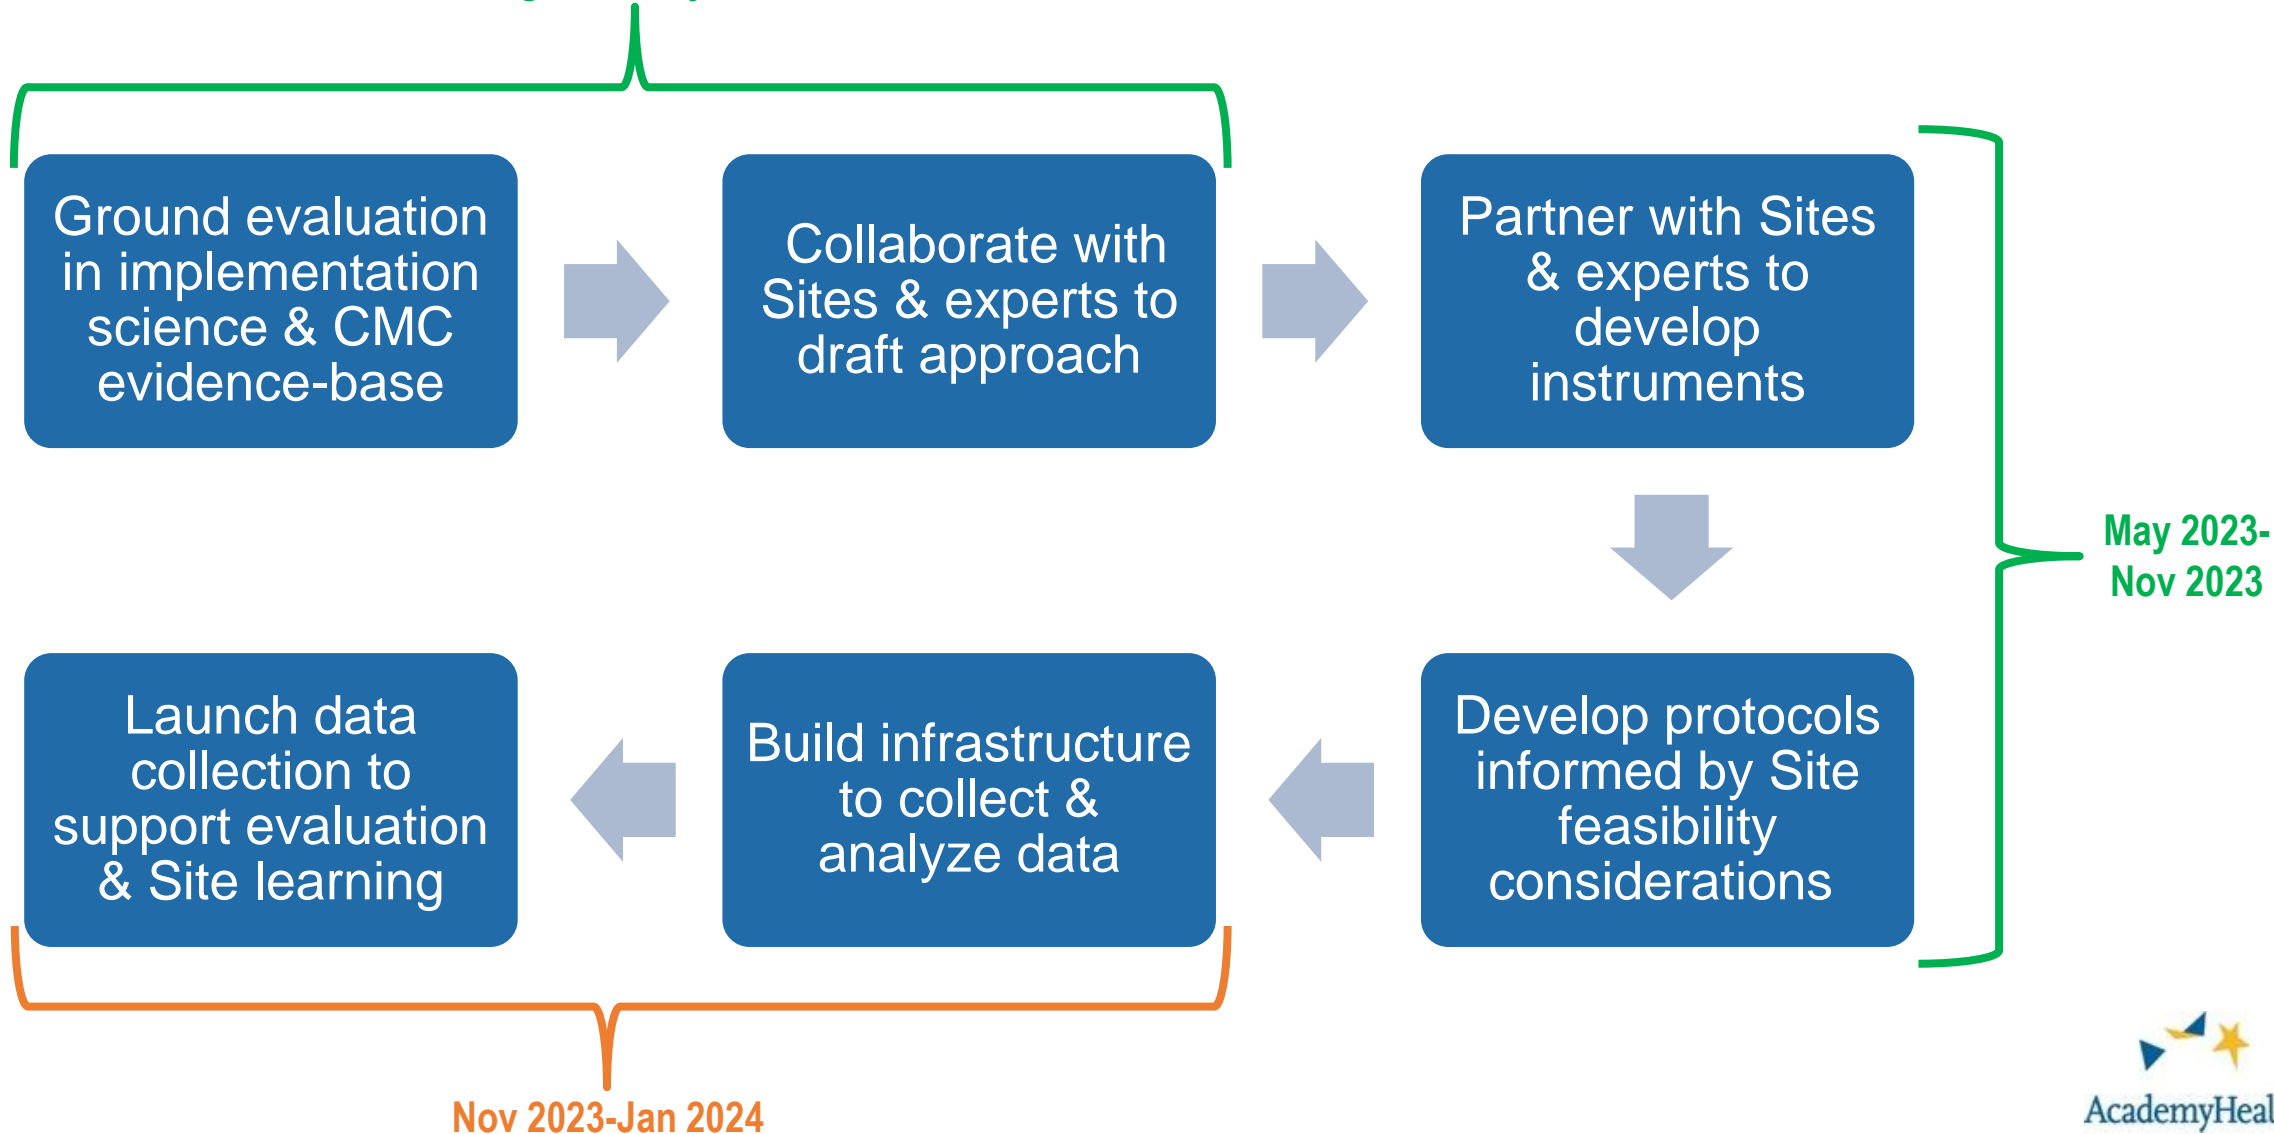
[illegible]

Ground evaluation in implementation science & CMC evidence-base

Collaborate with Sites & experts to draft approach

Partner with Sites & experts to develop instruments

May 2023-Nov 2023

Develop protocols informed by Site feasibility considerations

Build infrastructure to collect & analyze data

Launch data collection to support evaluation & Site learning

Nov 2023-Jan 2024

AcademyHeal